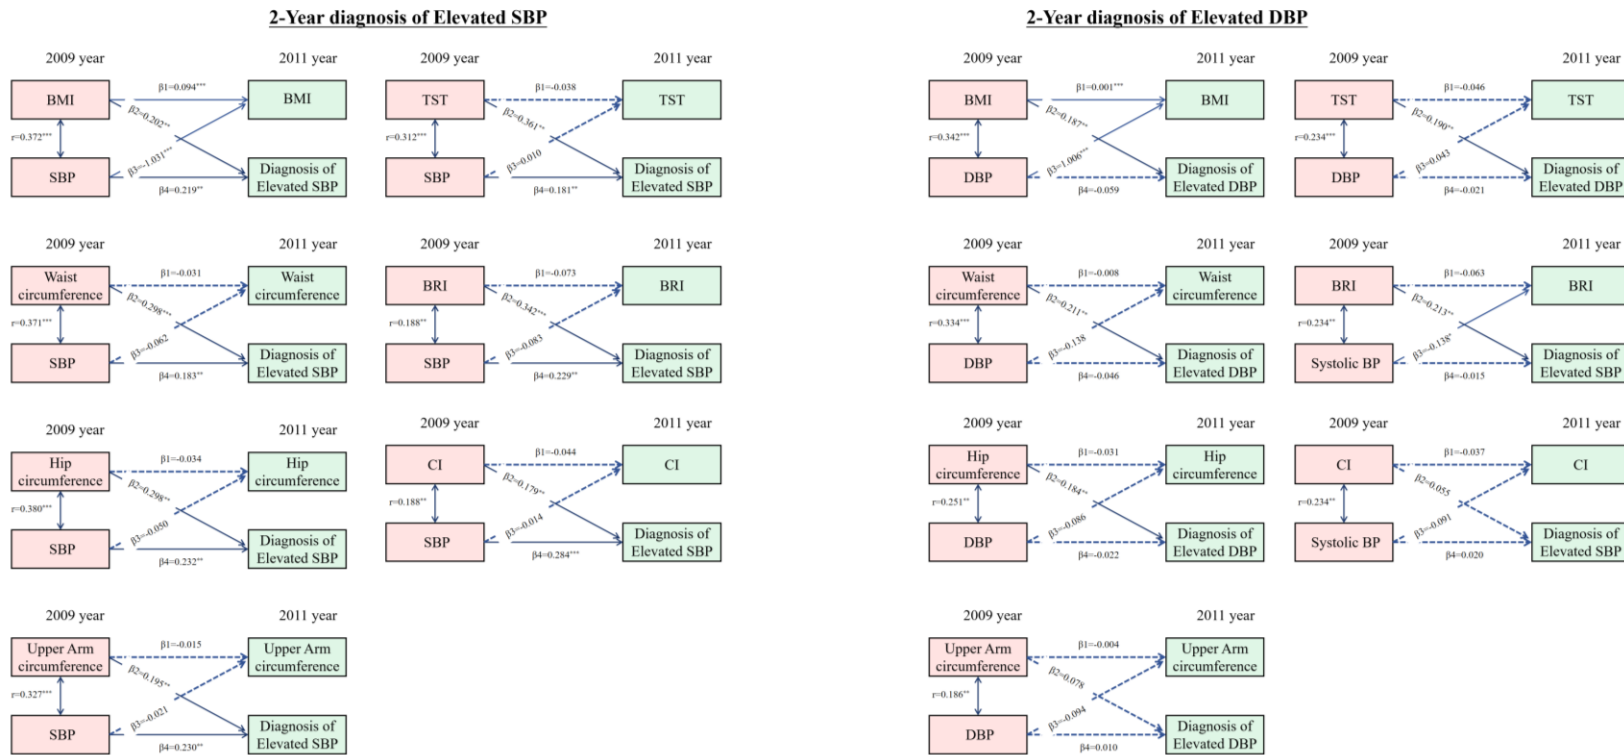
2-Year diagnosis of Elevated SBP

2009 year
2011 year
BMI
BMI
β1=0.094***
β2=0.202**
β3=-1.031***
β4=0.219**
r=0.372***
SBP
Diagnosis of Elevated SBP

2009 year
2011 year
TST
TST
β1=-0.038
β2=0.361**
β3=0.010
β4=0.181**
r=0.312***
SBP
Diagnosis of Elevated SBP

2009 year
2011 year
Waist circumference
Waist circumference
β1=-0.031
β2=0.298***
β3=-0.062
β4=0.183**
r=0.371***
SBP
Diagnosis of Elevated SBP

2009 year
2011 year
BRI
BRI
β1=-0.073
β2=0.342***
β3=-0.083
β4=0.229**
r=0.188**
SBP
Diagnosis of Elevated SBP

2009 year
2011 year
Hip circumference
Hip circumference
β1=-0.034
β2=0.298**
β3=-0.050
β4=0.232**
r=0.380***
SBP
Diagnosis of Elevated SBP

2009 year
2011 year
CI
CI
β1=-0.044
β2=0.179**
β3=-0.014
β4=0.284***
r=0.188**
SBP
Diagnosis of Elevated SBP

2009 year
2011 year
Upper Arm circumference
Upper Arm circumference
β1=-0.015
β2=0.195**
β3=-0.021
β4=0.230**
r=0.327***
SBP
Diagnosis of Elevated SBP

2-Year diagnosis of Elevated DBP

2009 year
2011 year
BMI
BMI
β1=0.001***
β2=0.187**
β3=1.006***
β4=-0.059
r=0.342***
DBP
Diagnosis of Elevated DBP

2009 year
2011 year
TST
TST
β1=-0.046
β2=0.190**
β3=0.043
β4=-0.021
r=0.234***
DBP
Diagnosis of Elevated DBP

2009 year
2011 year
Waist circumference
Waist circumference
β1=-0.008
β2=0.211**
β3=-0.138
β4=-0.046
r=0.334***
DBP
Diagnosis of Elevated DBP

2009 year
2011 year
BRI
BRI
β1=-0.063
β2=0.213**
β3=-0.138*
β4=-0.015
r=0.234**
Systolic BP
Diagnosis of Elevated SBP

2009 year
2011 year
Hip circumference
Hip circumference
β1=-0.031
β2=0.184**
β3=-0.086
β4=-0.022
r=0.251**
DBP
Diagnosis of Elevated DBP

2009 year
2011 year
CI
CI
β1=-0.037
β2=0.055
β3=-0.091
β4=0.020
r=0.234**
Systolic BP
Diagnosis of Elevated SBP

2009 year
2011 year
Upper Arm circumference
Upper Arm circumference
β1=-0.004
β2=0.078
β3=-0.094
β4=0.010
r=0.186**
DBP
Diagnosis of Elevated DBP